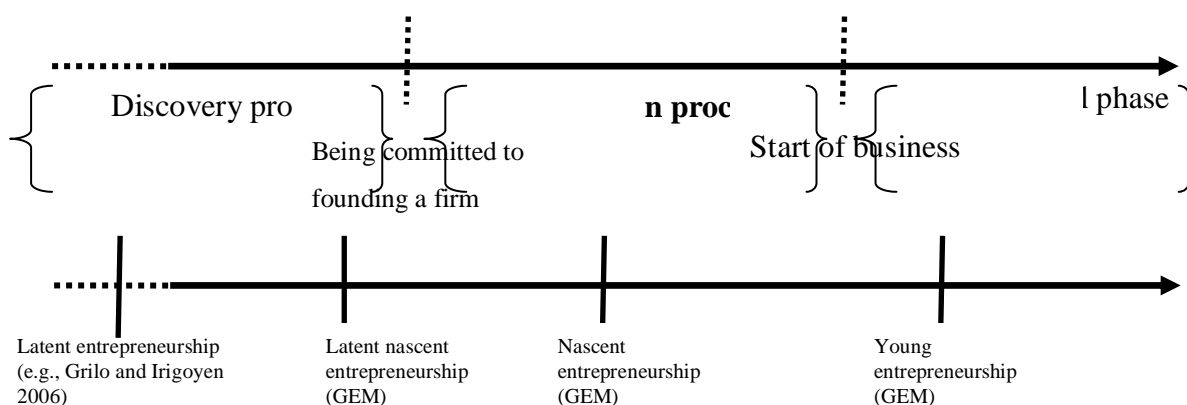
Discovery pro

n proc

l phase

Being committed to founding a firm

Start of business

Latent entrepreneurship (e.g., Grilo and Irigoyen 2006)

Latent nascent entrepreneurship (GEM)

Nascent entrepreneurship (GEM)

Young entrepreneurship (GEM)